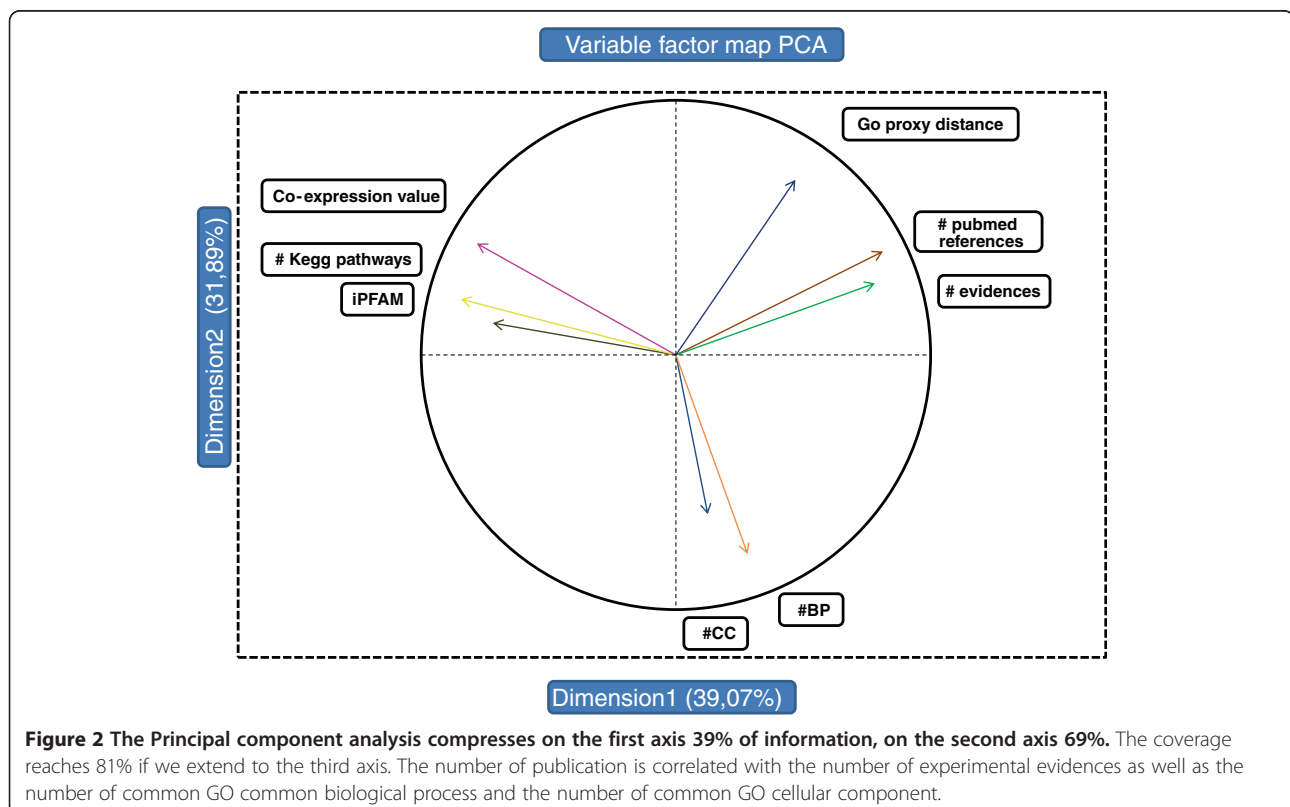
Variable factor map PCA

Go proxy distance

Co-expression value

# pubmed references

# Kegg pathways

# evidences

iPFAM

Dimension2 (31,89%)

#BP

#CC

Dimension1 (39,07%)

**Figure 2 The Principal component analysis compresses on the first axis 39% of information, on the second axis 69%.** The coverage reaches 81% if we extend to the third axis. The number of publication is correlated with the number of experimental evidences as well as the number of common GO common biological process and the number of common GO cellular component.